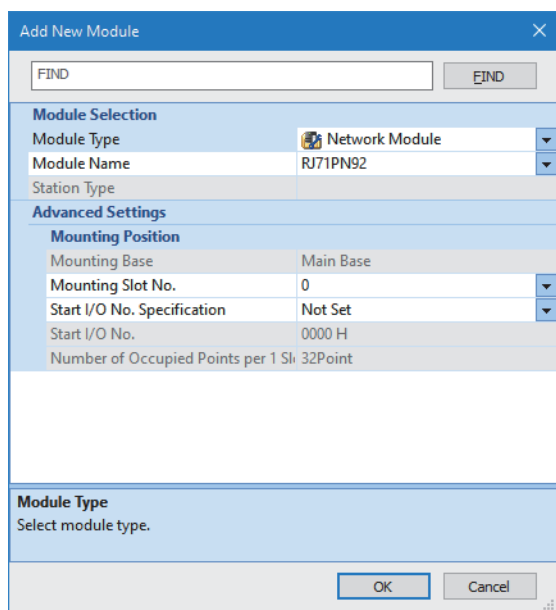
Add New Module

FIND

FIND

| Module Selection | |
|---|---|
| Module Type | Network Module |
| Module Name | RJ71PN92 |
| Station Type | |
| Advanced Settings | |
| Mounting Position | |
| Mounting Base | Main Base |
| Mounting Slot No. | 0 |
| Start I/O No. Specification | Not Set |
| Start I/O No. | 0000 H |
| Number of Occupied Points per 1 Sl | 32Point |

Module Type
Select module type.

OK
Cancel